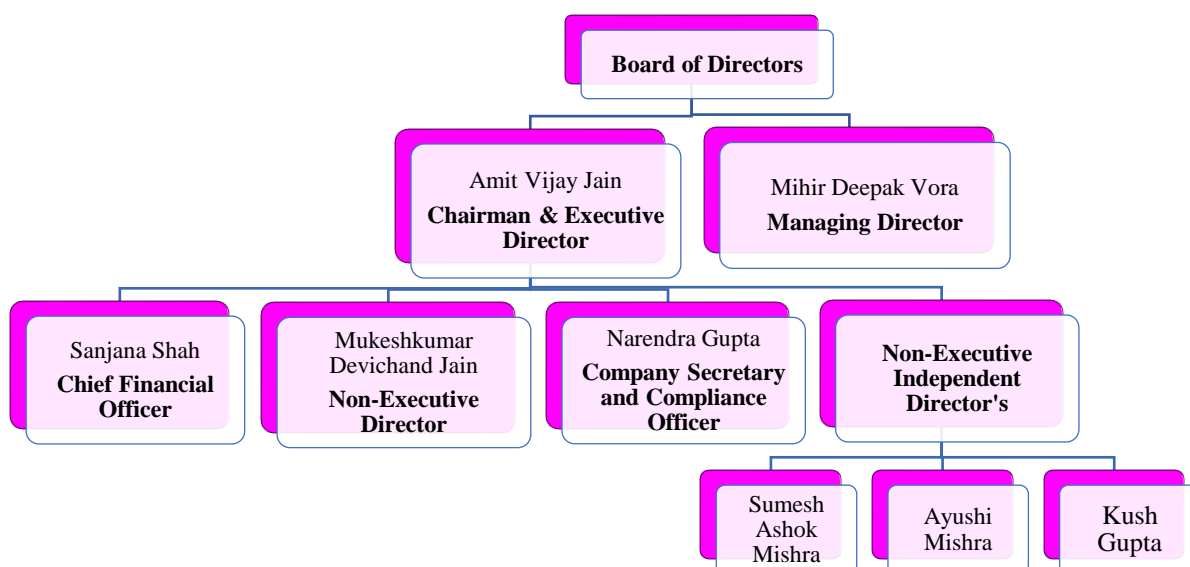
Board of Directors

Amit Vijay Jain
Chairman & Executive Director

Mihir Deepak Vora
Managing Director

Sanjana Shah
Chief Financial Officer

Mukeshkumar Devichand Jain
Non-Executive Director

Narendra Gupta
Company Secretary and Compliance Officer

Non-Executive Independent Director's

Sumesh Ashok Mishra

Ayushi Mishra

Kush Gupta